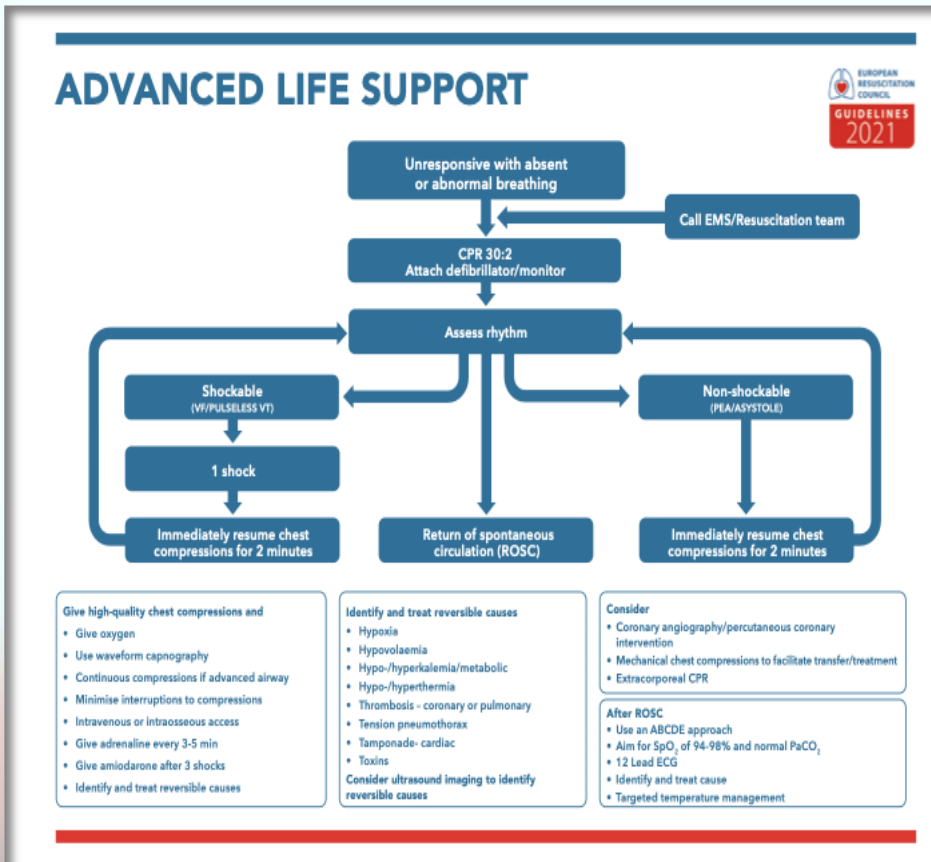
ADVANCED LIFE SUPPORT

EUROPEAN RESUSCITATION COUNCIL

GUIDELINES 2021

Unresponsive with absent or abnormal breathing

Call EMS/Resuscitation team

CPR 30:2
Attach defibrillator/monitor

Assess rhythm

Shockable
(VF/PULSELESS VT)

1 shock

Immediately resume chest compressions for 2 minutes

Return of spontaneous circulation (ROSC)

Non-shockable
(PEA/ASYSTOLE)

Immediately resume chest compressions for 2 minutes

Give high-quality chest compressions and
- Give oxygen
- Use waveform capnography
- Continuous compressions if advanced airway
- Minimise interruptions to compressions
- Intravenous or intraosseous access
- Give adrenaline every 3-5 min
- Give amiodarone after 3 shocks
- Identify and treat reversible causes

Identify and treat reversible causes
- Hypoxia
- Hypovolaemia
- Hypo-/hyperkalemia/metabolic
- Hypo-/hyperthermia
- Thrombosis - coronary or pulmonary
- Tension pneumothorax
- Tamponade- cardiac
- Toxins
Consider ultrasound imaging to identify reversible causes

Consider
- Coronary angiography/percutaneous coronary intervention
- Mechanical chest compressions to facilitate transfer/treatment
- Extracorporeal CPR

After ROSC
- Use an ABCDE approach
- Aim for $SpO_2$ of 94-98% and normal $PaCO_2$
- 12 Lead ECG
- Identify and treat cause
- Targeted temperature management